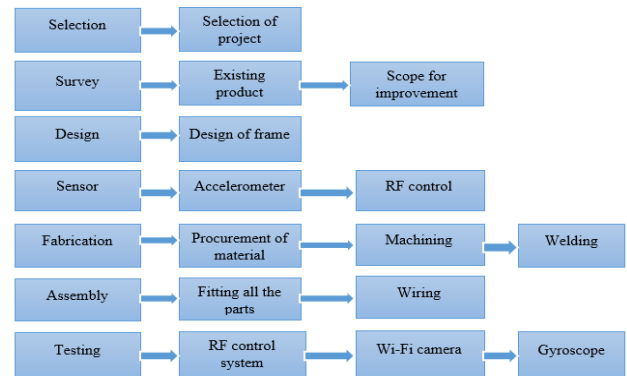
Selection
Selection of project

Survey
Existing product
Scope for improvement

Design
Design of frame

Sensor
Accelerometer
RF control

Fabrication
Procurement of material
Machining
Welding

Assembly
Fitting all the parts
Wiring

Testing
RF control system
Wi-Fi camera
Gyroscope